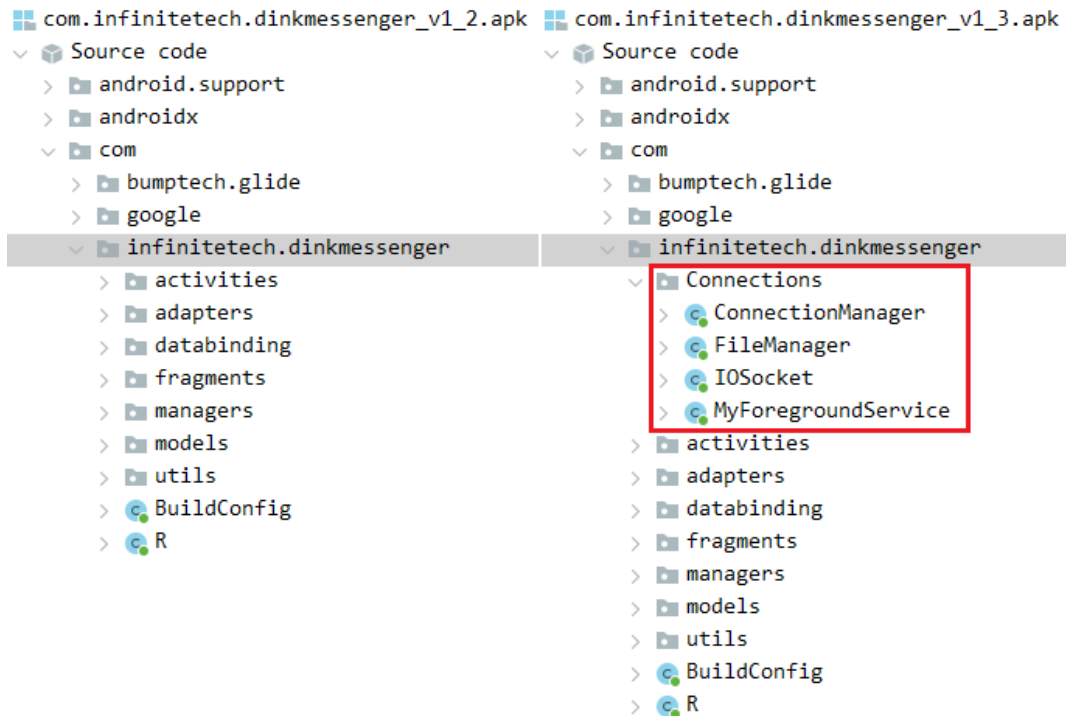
com.infinitetech.dinkmessenger_v1_2.apk
Source code
android.support
androidx
com
bumptech.glide
google
infinitetech.dinkmessenger
activities
adapters
databinding
fragments
managers
models
utils
BuildConfig
R

com.infinitetech.dinkmessenger_v1_3.apk
Source code
android.support
androidx
com
bumptech.glide
google
infinitetech.dinkmessenger
Connections
ConnectionManager
FileManager
IOSocket
MyForegroundService
activities
adapters
databinding
fragments
managers
models
utils
BuildConfig
R